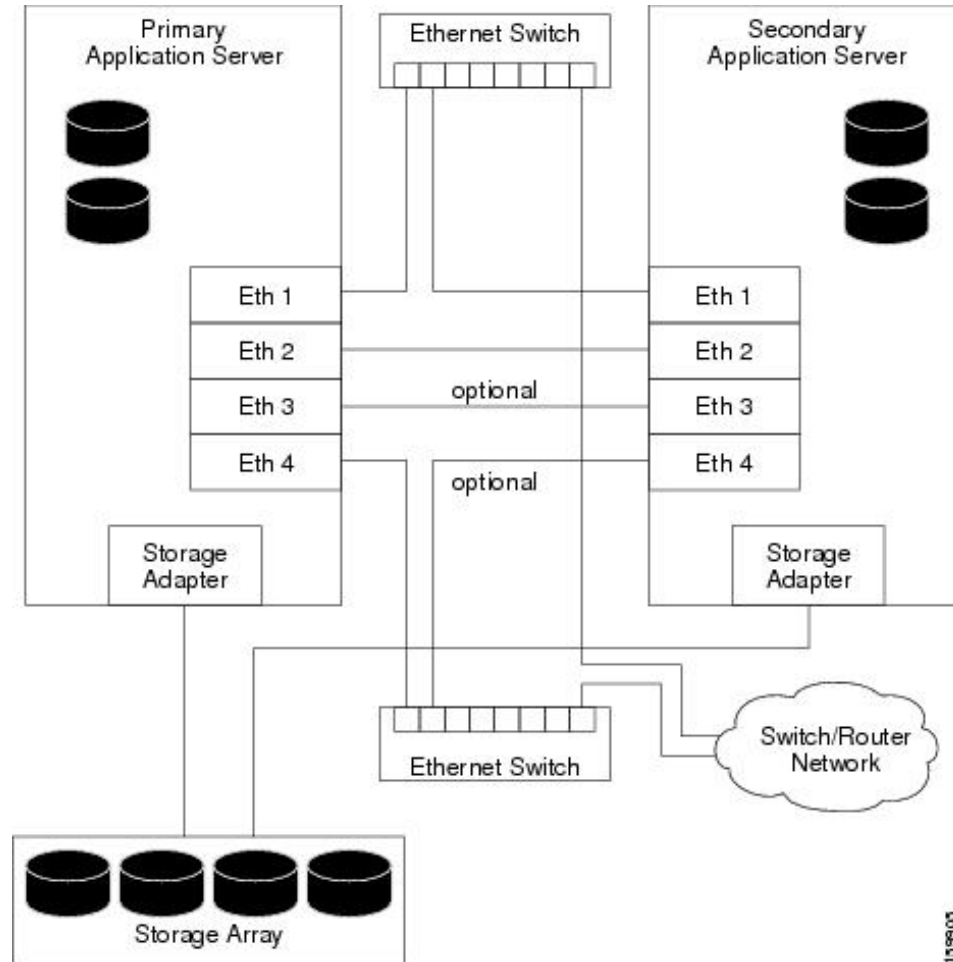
Primary Application Server

Ethernet Switch

Secondary Application Server

Eth 1
Eth 2
Eth 3
Eth 4

optional

Eth 1
Eth 2
Eth 3
Eth 4

optional

Storage Adapter

Storage Adapter

Ethernet Switch

Switch/Router Network

Storage Array

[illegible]